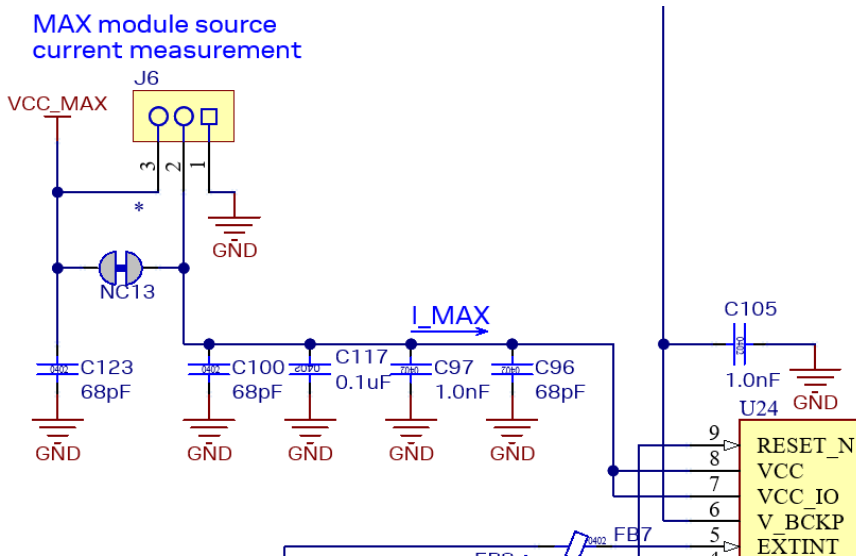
MAX module source current measurement

J6

VCC_MAX

3 2 1

*

GND

NC13

I_MAX

C105

0402

1.0nF

GND

0402 C123
68pF

0402 C100
68pF

0402 C117
0.1uF

0402 C97
1.0nF

0402 C96
68pF

GND GND GND GND GND

U24

9 RESET_N
8 VCC
7 VCC_IO
6 V_BCKP
5 EXTINT
4

FB7
0402